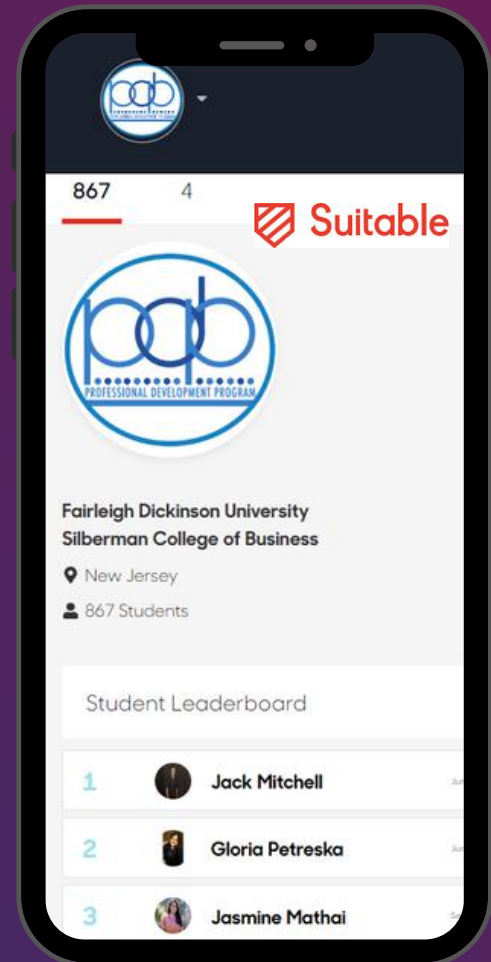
pdp

867 4

Suitable

pdp
PROFESSIONAL DEVELOPMENT PROGRAM

Fairleigh Dickinson University
Silberman College of Business

New Jersey

867 Students

Student Leaderboard

| 1 | Jack Mitchell | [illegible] |
|---|---|---|
| 2 | Gloria Petreska | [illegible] |
| 3 | Jasmine Mathai | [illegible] |